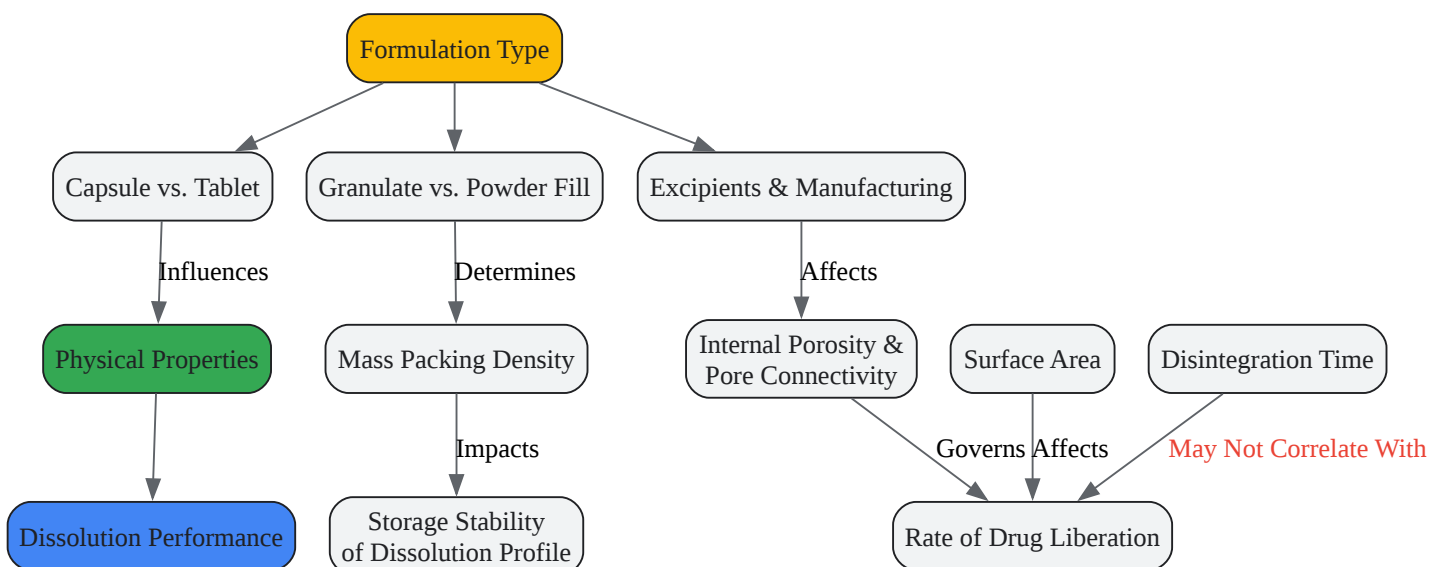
Formulation Type

Capsule vs. Tablet

Granulate vs. Powder Fill

Excipients & Manufacturing

Influences

Determines

Affects

Physical Properties

Mass Packing Density

Internal Porosity & Pore Connectivity

Surface Area

Disintegration Time

Impacts

Governs

Affects

May Not Correlate With

Dissolution Performance

Storage Stability of Dissolution Profile

Rate of Drug Liberation